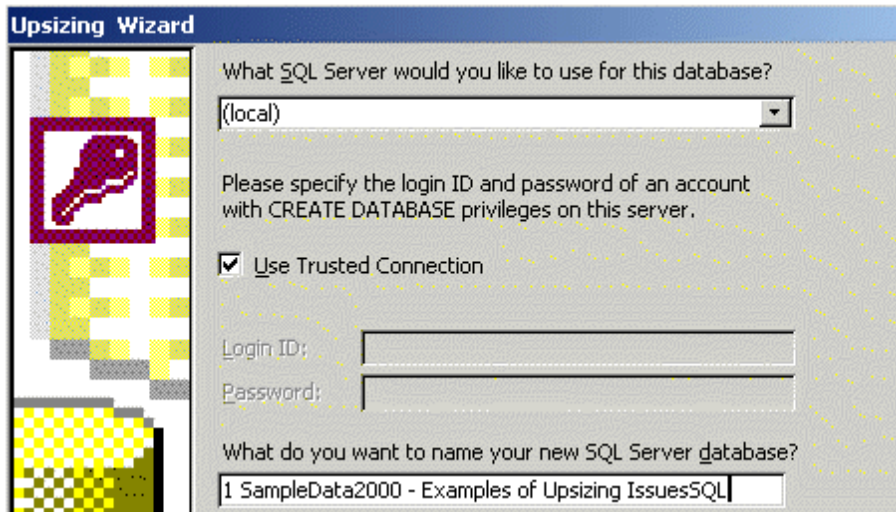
Upsizing Wizard

What SQL Server would you like to use for this database?

(local)

Please specify the login ID and password of an account with CREATE DATABASE privileges on this server.

Use Trusted Connection

Login ID:

Password:

What do you want to name your new SQL Server database?

1 SampleData2000 - Examples of Upsizing IssuesSQL